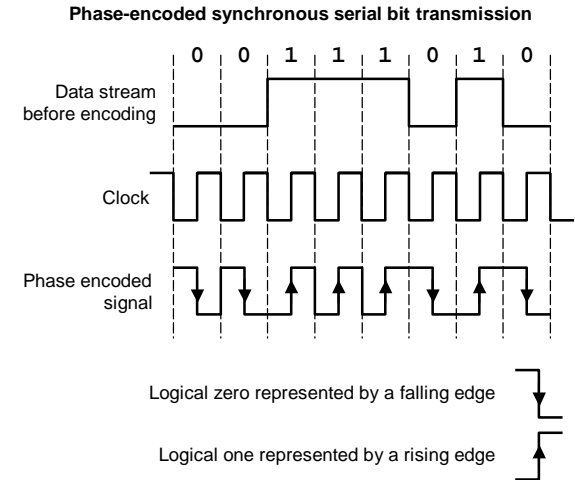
Phase-encoded synchronous serial bit transmission

0 0 1 1 1 0 1 0

Data stream before encoding

Clock

Phase encoded signal

Logical zero represented by a falling edge

Logical one represented by a rising edge